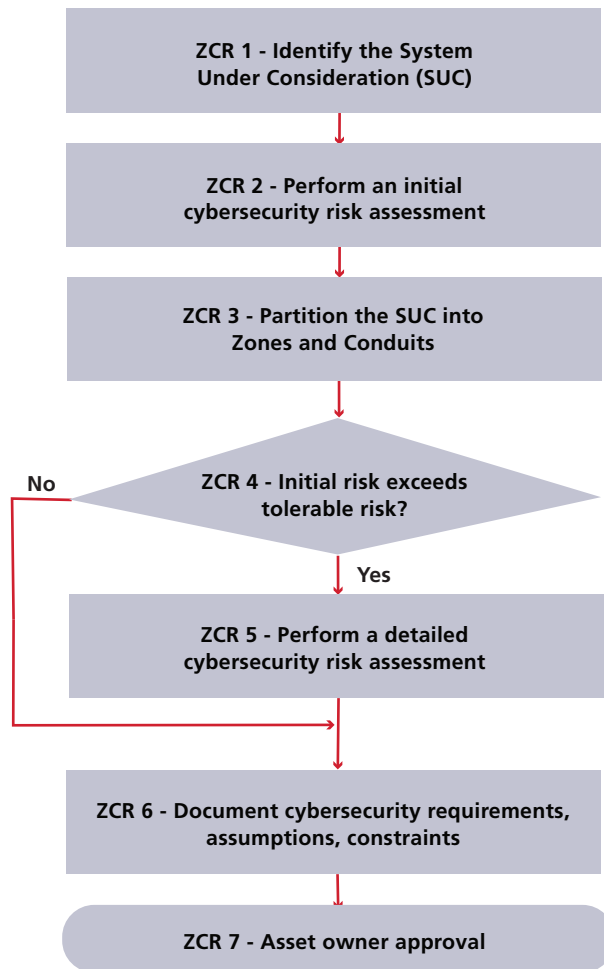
ZCR 1 - Identify the System Under Consideration (SUC)

ZCR 2 - Perform an initial cybersecurity risk assessment

ZCR 3 - Partition the SUC into Zones and Conduits

No

ZCR 4 - Initial risk exceeds tolerable risk?

Yes

ZCR 5 - Perform a detailed cybersecurity risk assessment

ZCR 6 - Document cybersecurity requirements, assumptions, constraints

ZCR 7 - Asset owner approval